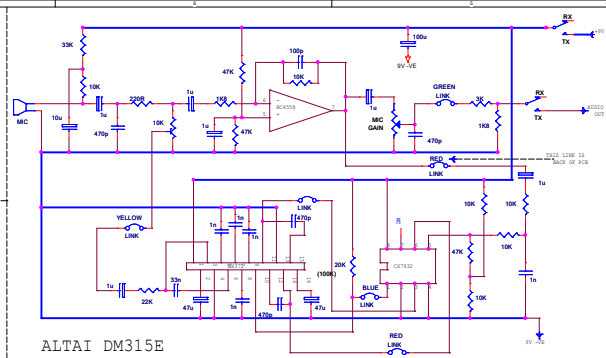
A
B
RX
TX
+9V
100u
9V -VE
33K
10K
100p
10K
47K
MIC
10u
1u
470p
220R
1u
1K8
10K
1u
47K
4558
6
5
7
1u
MIC GAIN
470p
GREEN LINK
3K
1K8
RX
TX
AUDIO OUT
RED LINK
THIS LINK IS BACK OF PCB
1u
YELLOW LINK
1n
1n
1n
LINK
470p
10K
10K
47K
10K
1u
22K
33n
47u
1n
470p
47u
(100K)
20K
BLUE LINK
CX7932
10K
1n
RED LINK
9V -VE
ALTAI DM315E